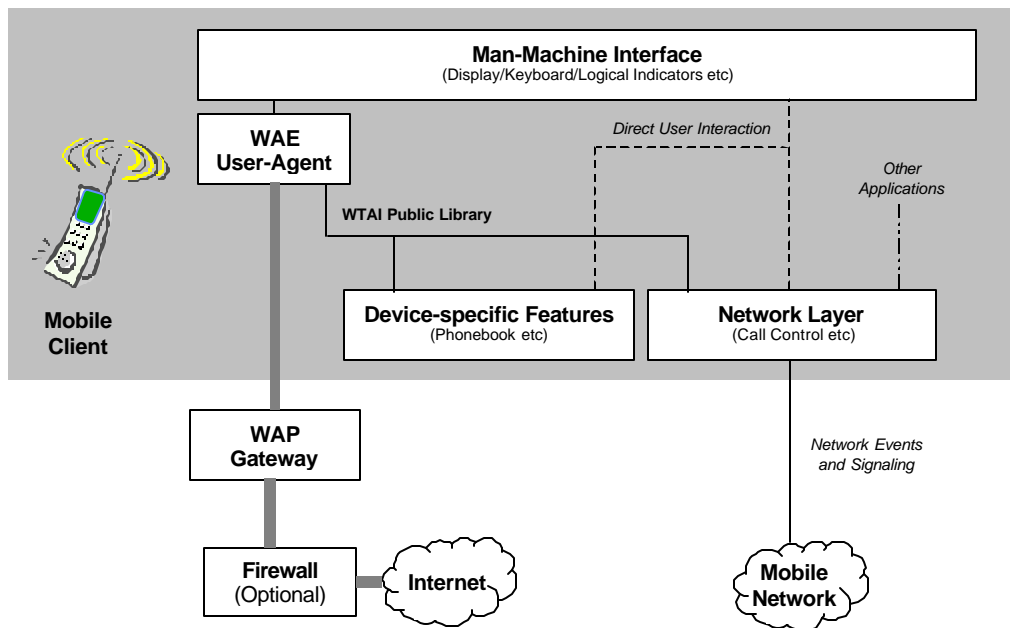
Man-Machine Interface
(Display/Keyboard/Logical Indicators etc)

WAE User-Agent

Direct User Interaction

Other Applications

WTAI Public Library

Mobile Client

Device-specific Features
(Phonebook etc)

Network Layer
(Call Control etc)

WAP Gateway

Network Events and Signaling

Firewall
(Optional)

Internet

Mobile Network